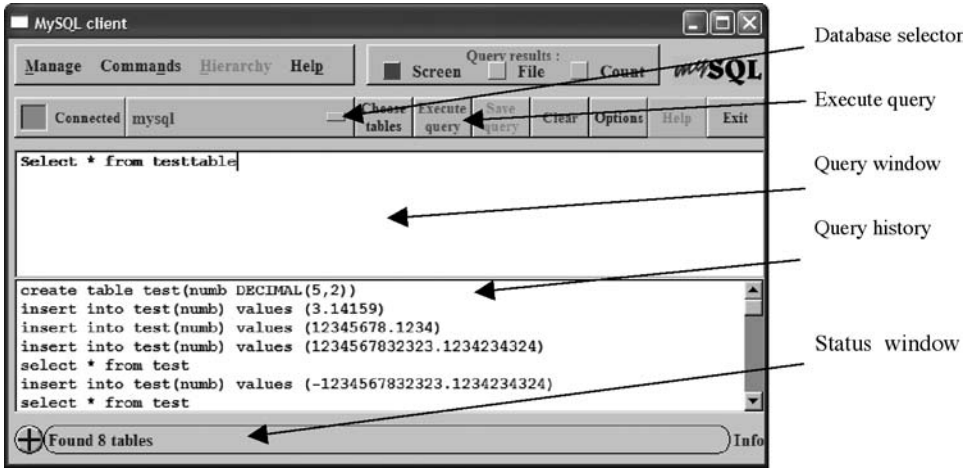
MySQL client

Manage Commands Hierarchy Help

Query results :
Screen File Count

mySQL

Connected mysql

Choose tables

Execute query

Save query

Clear

Options

Help

Exit

Select * from testtable

create table test(numb DECIMAL(5,2))
insert into test(numb) values (3.14159)
insert into test(numb) values (12345678.1234)
insert into test(numb) values (1234567832323.1234234324)
select * from test
insert into test(numb) values (-1234567832323.1234234324)
select * from test

Found 8 tables

Info

Database selector

Execute query

Query window

Query history

Status window